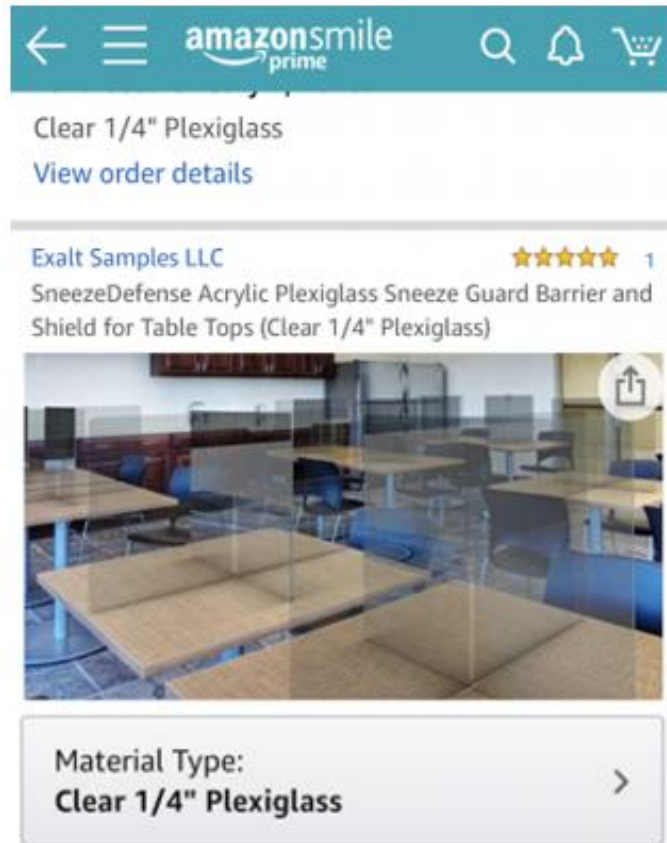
amazonsmile prime

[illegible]

Clear 1/4" Plexiglass

View order details

Exalt Samples LLC

1

SneezeDefense Acrylic Plexiglass Sneeze Guard Barrier and Shield for Table Tops (Clear 1/4" Plexiglass)

Material Type:
Clear 1/4" Plexiglass